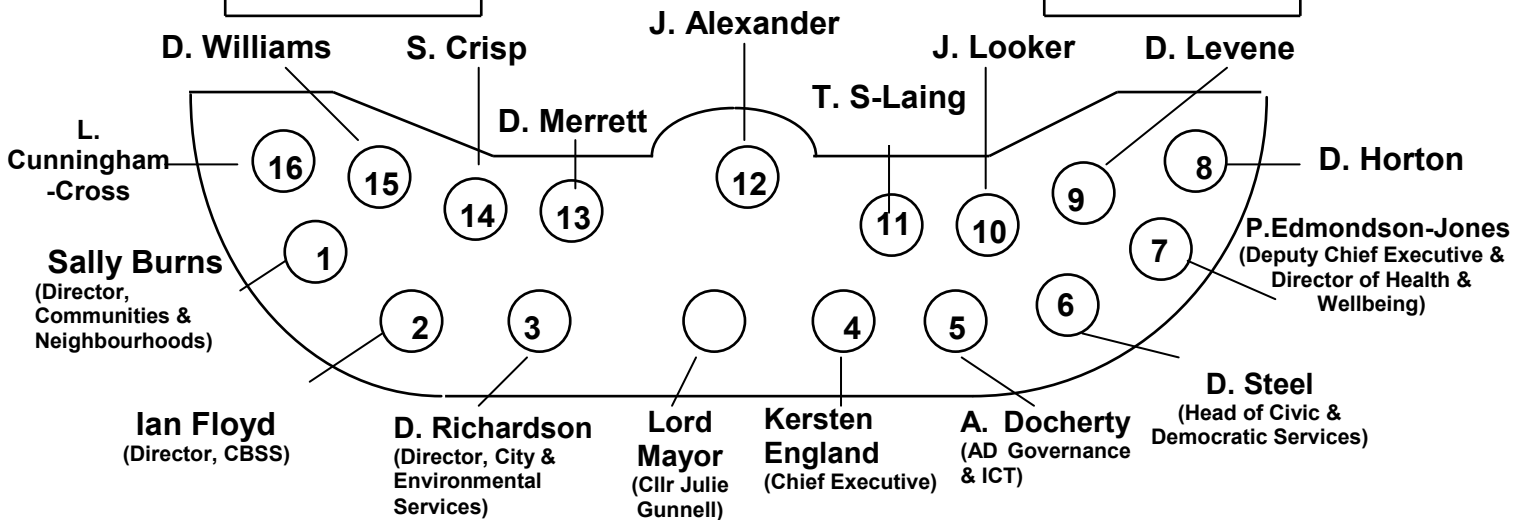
J. Alexander

D. Williams

S. Crisp

J. Looker

D. Levene

T. S-Laing

D. Merrett

L. Cunningham -Cross

16

15

14

13

12

11

10

9

8

D. Horton

P.Edmondson-Jones (Deputy Chief Executive & Director of Health & Wellbeing)

7

Sally Burns (Director, Communities & Neighbourhoods)

1

2

3

4

5

6

Ian Floyd (Director, CBSS)

D. Richardson (Director, City & Environmental Services)

Lord Mayor (Cllr Julie Gunnell)

Kersten England (Chief Executive)

A. Docherty (AD Governance & ICT)

D. Steel (Head of Civic & Democratic Services)